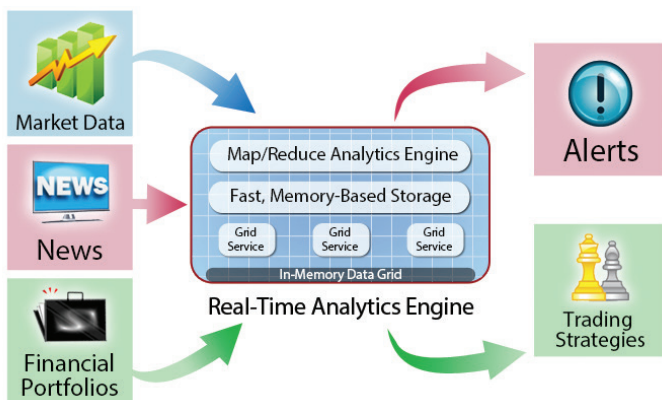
Market Data

NEWS

News

Financial Portfolios

Map/Reduce Analytics Engine

Fast, Memory-Based Storage

Grid Service

Grid Service

Grid Service

In-Memory Data Grid

Real-Time Analytics Engine

Alerts

Trading Strategies